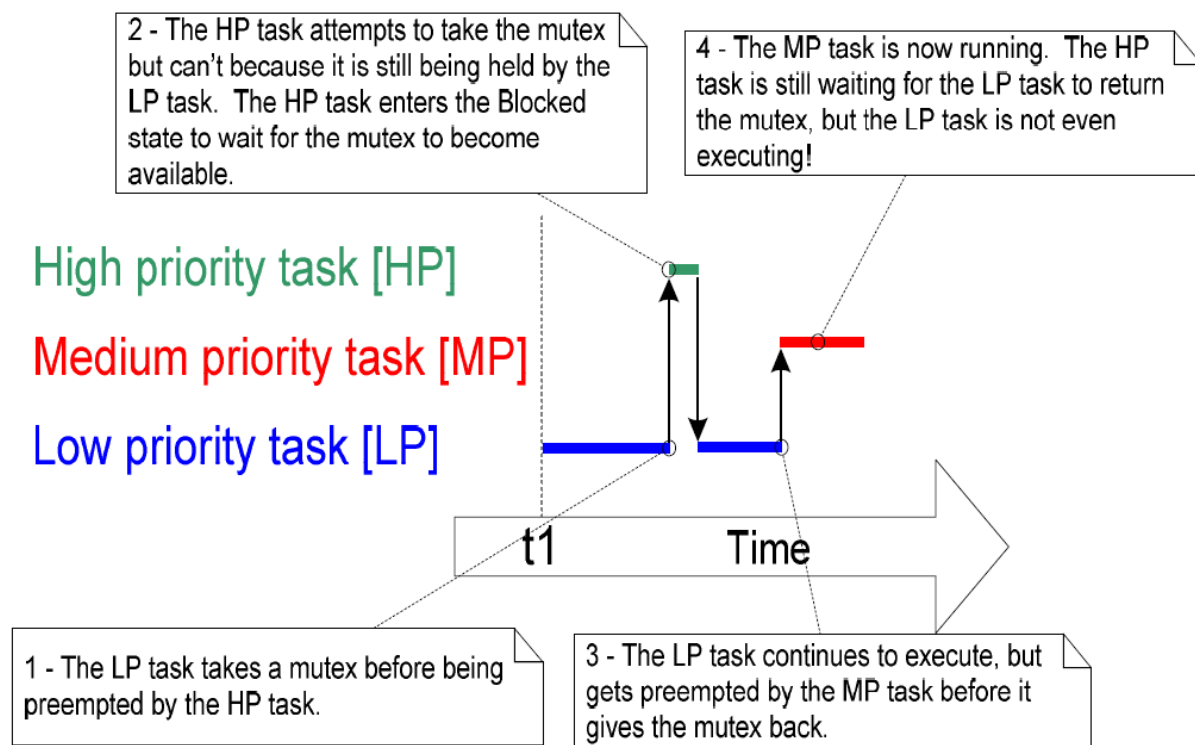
2 - The HP task attempts to take the mutex but can't because it is still being held by the LP task. The HP task enters the Blocked state to wait for the mutex to become available.

4 - The MP task is now running. The HP task is still waiting for the LP task to return the mutex, but the LP task is not even executing!

High priority task [HP]

Medium priority task [MP]

Low priority task [LP]

t1

Time

1 - The LP task takes a mutex before being preempted by the HP task.

3 - The LP task continues to execute, but gets preempted by the MP task before it gives the mutex back.